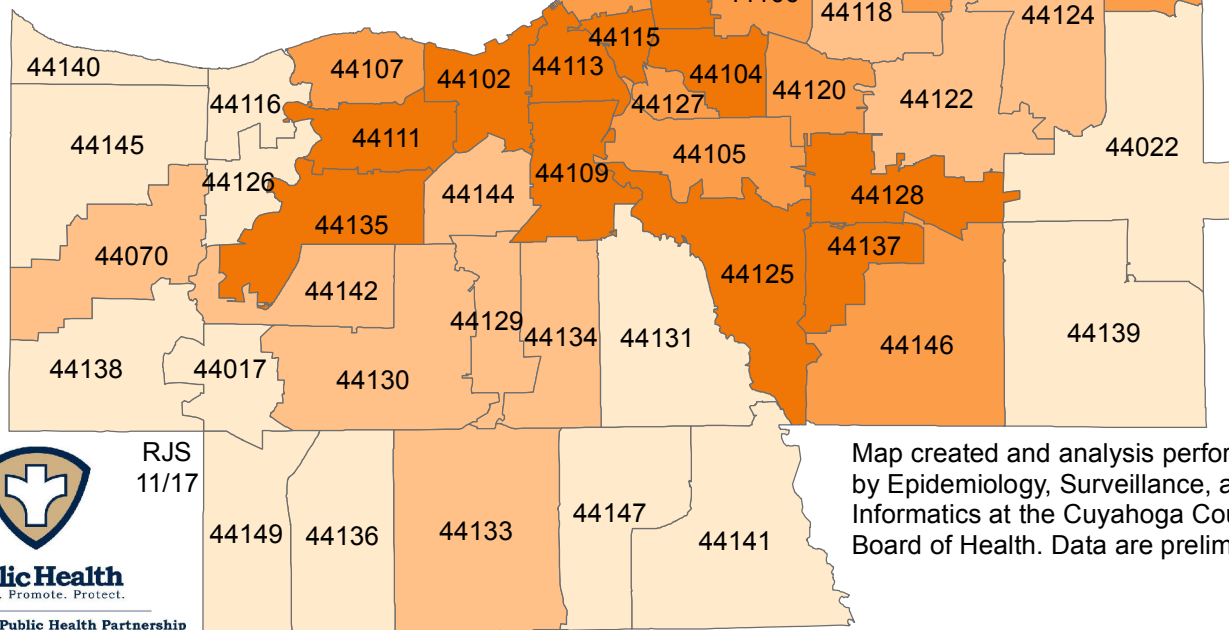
44118
44124
44140
44107
44102
44113
44115
44104
44116
44127
44120
44122
44145
44111
44105
44022
44126
44109
44144
44128
44135
44070
44137
44125
44142
44129
44134
44131
44139
44146
44138
44017
44130
RJS
11/17
Map created and analysis perfor
by Epidemiology, Surveillance, a
Informatics at the Cuyahoga Cou
Board of Health. Data are prelim
44149
44136
44133
44147
44141
lic Health
. Promote. Protect.
Public Health Partnership